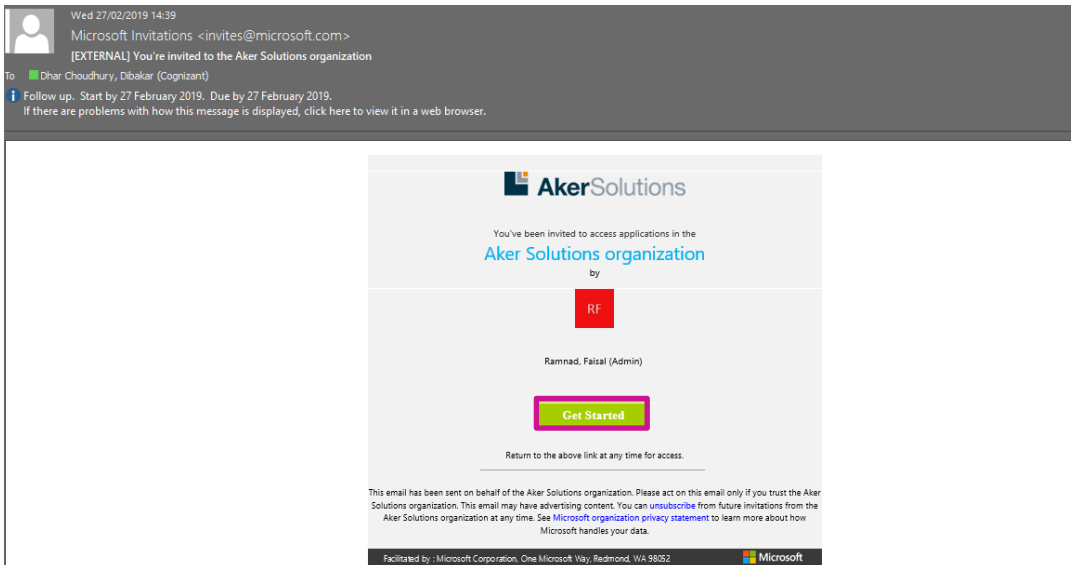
Wed 27/02/2019 14:39
Microsoft Invitations <invites@microsoft.com>
[EXTERNAL] You're invited to the Aker Solutions organization
To Dhar Choudhury, Dibakar (Cognizant)
Follow up. Start by 27 February 2019. Due by 27 February 2019.
If there are problems with how this message is displayed, click here to view it in a web browser.

AkerSolutions

You've been invited to access applications in the
Aker Solutions organization
by

RF

Ramnad, Faisal (Admin)

Get Started

Return to the above link at any time for access.

This email has been sent on behalf of the Aker Solutions organization. Please act on this email only if you trust the Aker Solutions organization. This email may have advertising content. You can unsubscribe from future invitations from the Aker Solutions organization at any time. See Microsoft organization privacy statement to learn more about how Microsoft handles your data.

Facilitated by : Microsoft Corporation, One Microsoft Way, Redmond, WA 98052
Microsoft